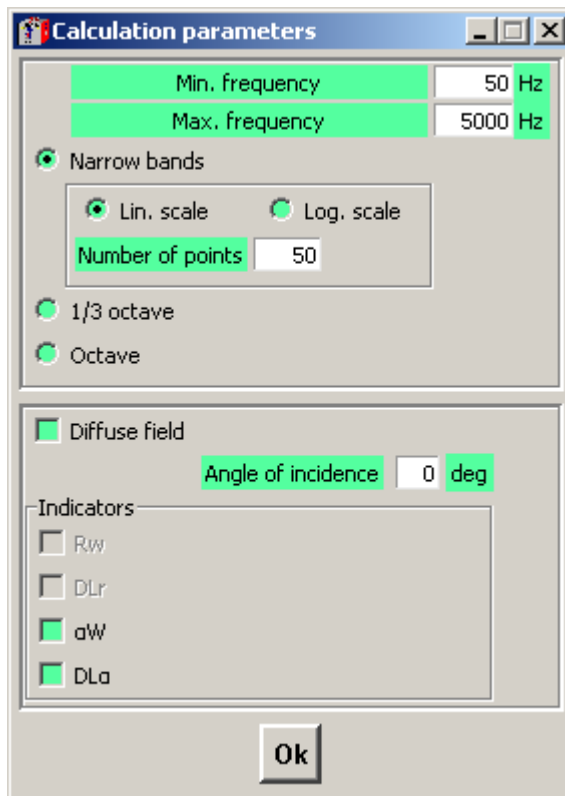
Calculation parameters

Min. frequency 50 Hz
Max. frequency 5000 Hz

Narrow bands
Lin. scale
Log. scale
Number of points 50
1/3 octave
Octave

Diffuse field
Angle of incidence 0 deg

Indicators
Rw
DLr
αW
DLα

Ok